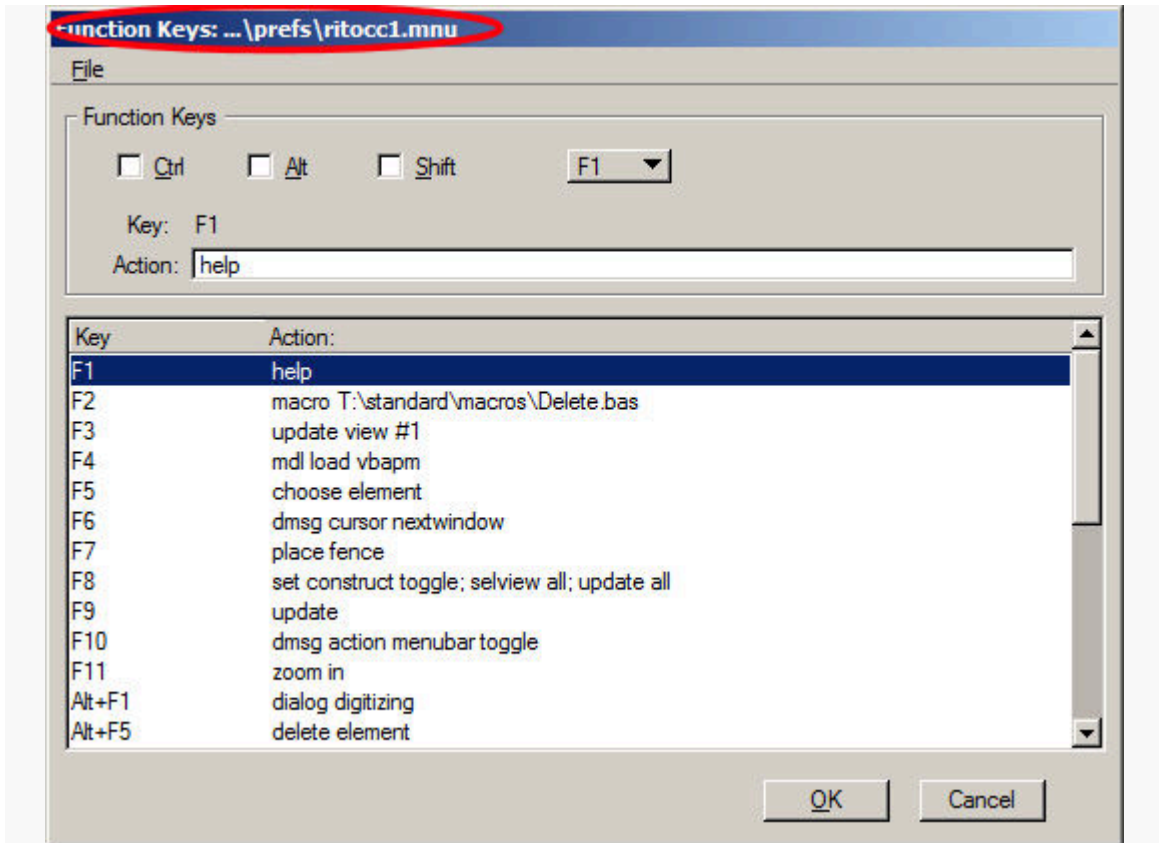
Function Keys: ...\prefs\ritocc1.mnu

File

Function Keys

Ctrl Alt Shift F1

Key: F1

Action: help

| Key | Action: |
|---|---|
| F1 | help |
| F2 | macro T:\standard\macros\Delete.bas |
| F3 | update view #1 |
| F4 | mdl load vbapm |
| F5 | choose element |
| F6 | dmsg cursor nextwindow |
| F7 | place fence |
| F8 | set construct toggle; selview all; update all |
| F9 | update |
| F10 | dmsg action menubar toggle |
| F11 | zoom in |
| Alt+F1 | dialog digitizing |
| Alt+F5 | delete element |

OK Cancel